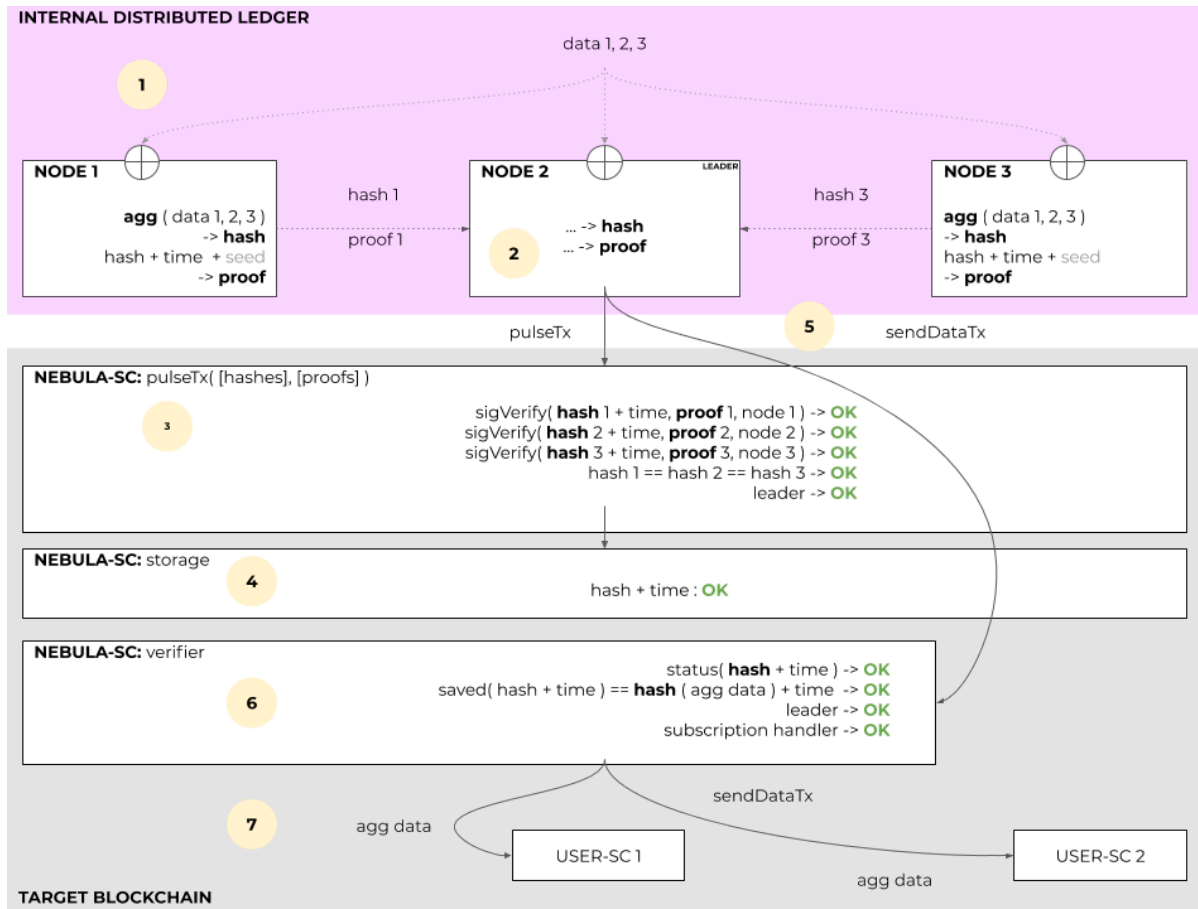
INTERNAL DISTRIBUTED LEDGER

data 1, 2, 3

1

NODE 1

agg ( data 1, 2, 3 )
-> hash
hash + time + seed
-> proof

hash 1

proof 1

NODE 2

LEADER

... -> hash
... -> proof

2

hash 3

proof 3

NODE 3

agg ( data 1, 2, 3 )
-> hash
hash + time + seed
-> proof

pulseTx

5

sendDataTx

NEBULA-SC: pulseTx( [hashes], [proofs] )

3

sigVerify( hash 1 + time, proof 1, node 1 ) -> OK
sigVerify( hash 2 + time, proof 2, node 2 ) -> OK
sigVerify( hash 3 + time, proof 3, node 3 ) -> OK
hash 1 == hash 2 == hash 3 -> OK
leader -> OK

NEBULA-SC: storage

4

hash + time : OK

NEBULA-SC: verifier

6

status( hash + time ) -> OK
saved( hash + time ) == hash ( agg data ) + time -> OK
leader -> OK
subscription handler -> OK

7

agg data

sendDataTx

USER-SC 1

USER-SC 2

agg data

TARGET BLOCKCHAIN